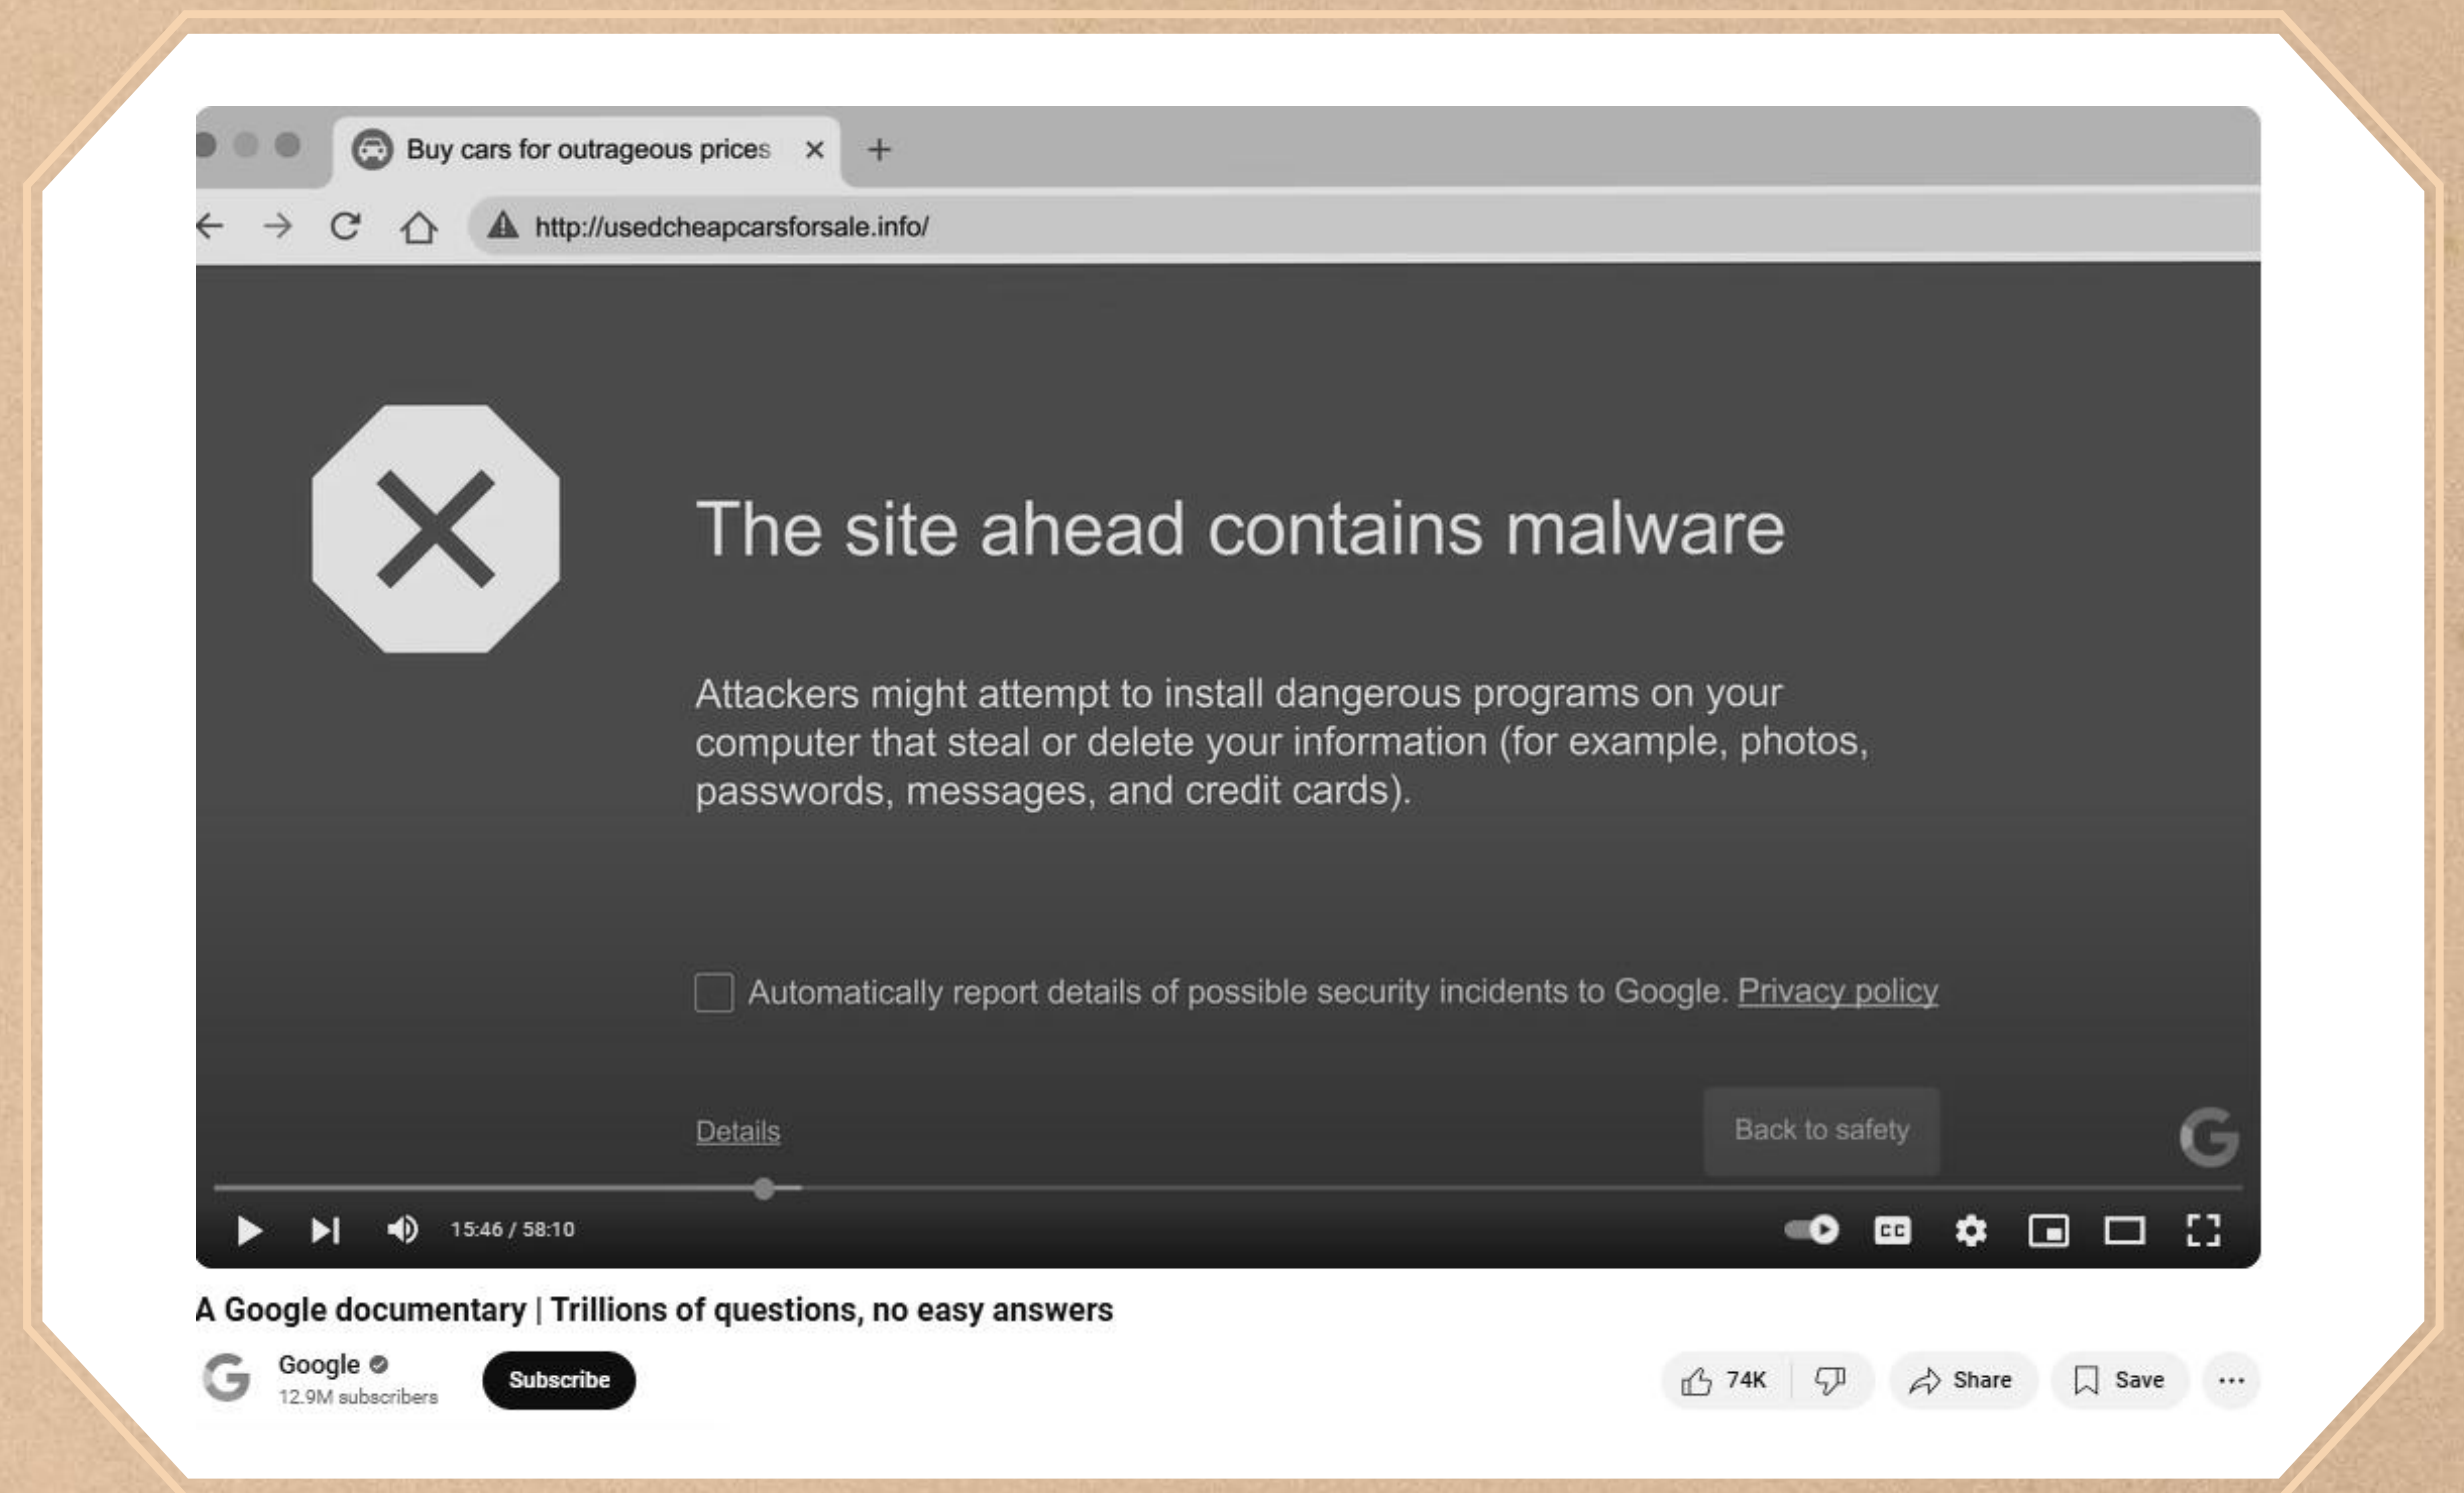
Buy cars for outrageous prices ×

http://usedcheapcarsforsale.info/

The site ahead contains malware

Attackers might attempt to install dangerous programs on your computer that steal or delete your information (for example, photos, passwords, messages, and credit cards).

Automatically report details of possible security incidents to Google. Privacy policy

Details

Back to safety

15:46 / 58:10

A Google documentary | Trillions of questions, no easy answers

Google

12.9M subscribers

Subscribe

74K

Share

Save